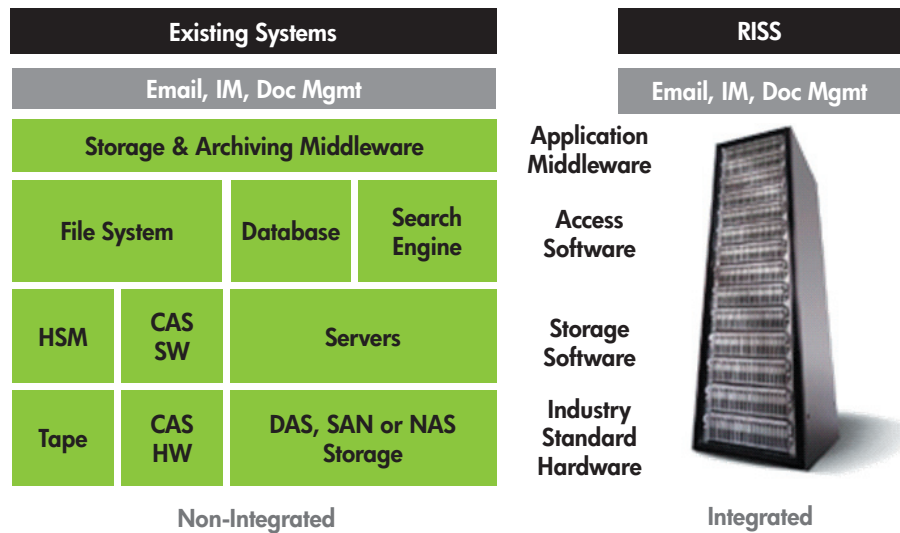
Existing Systems

Email, IM, Doc Mgmt

Storage & Archiving Middleware

| File System | Database | Search Engine |
|---|---|---|

| HSM | CAS SW | Servers |
|---|---|---|
| Tape | CAS HW | DAS, SAN or NAS Storage |

Non-Integrated

RISS

Email, IM, Doc Mgmt

Application Middleware

Access Software

Storage Software

Industry Standard Hardware

Integrated